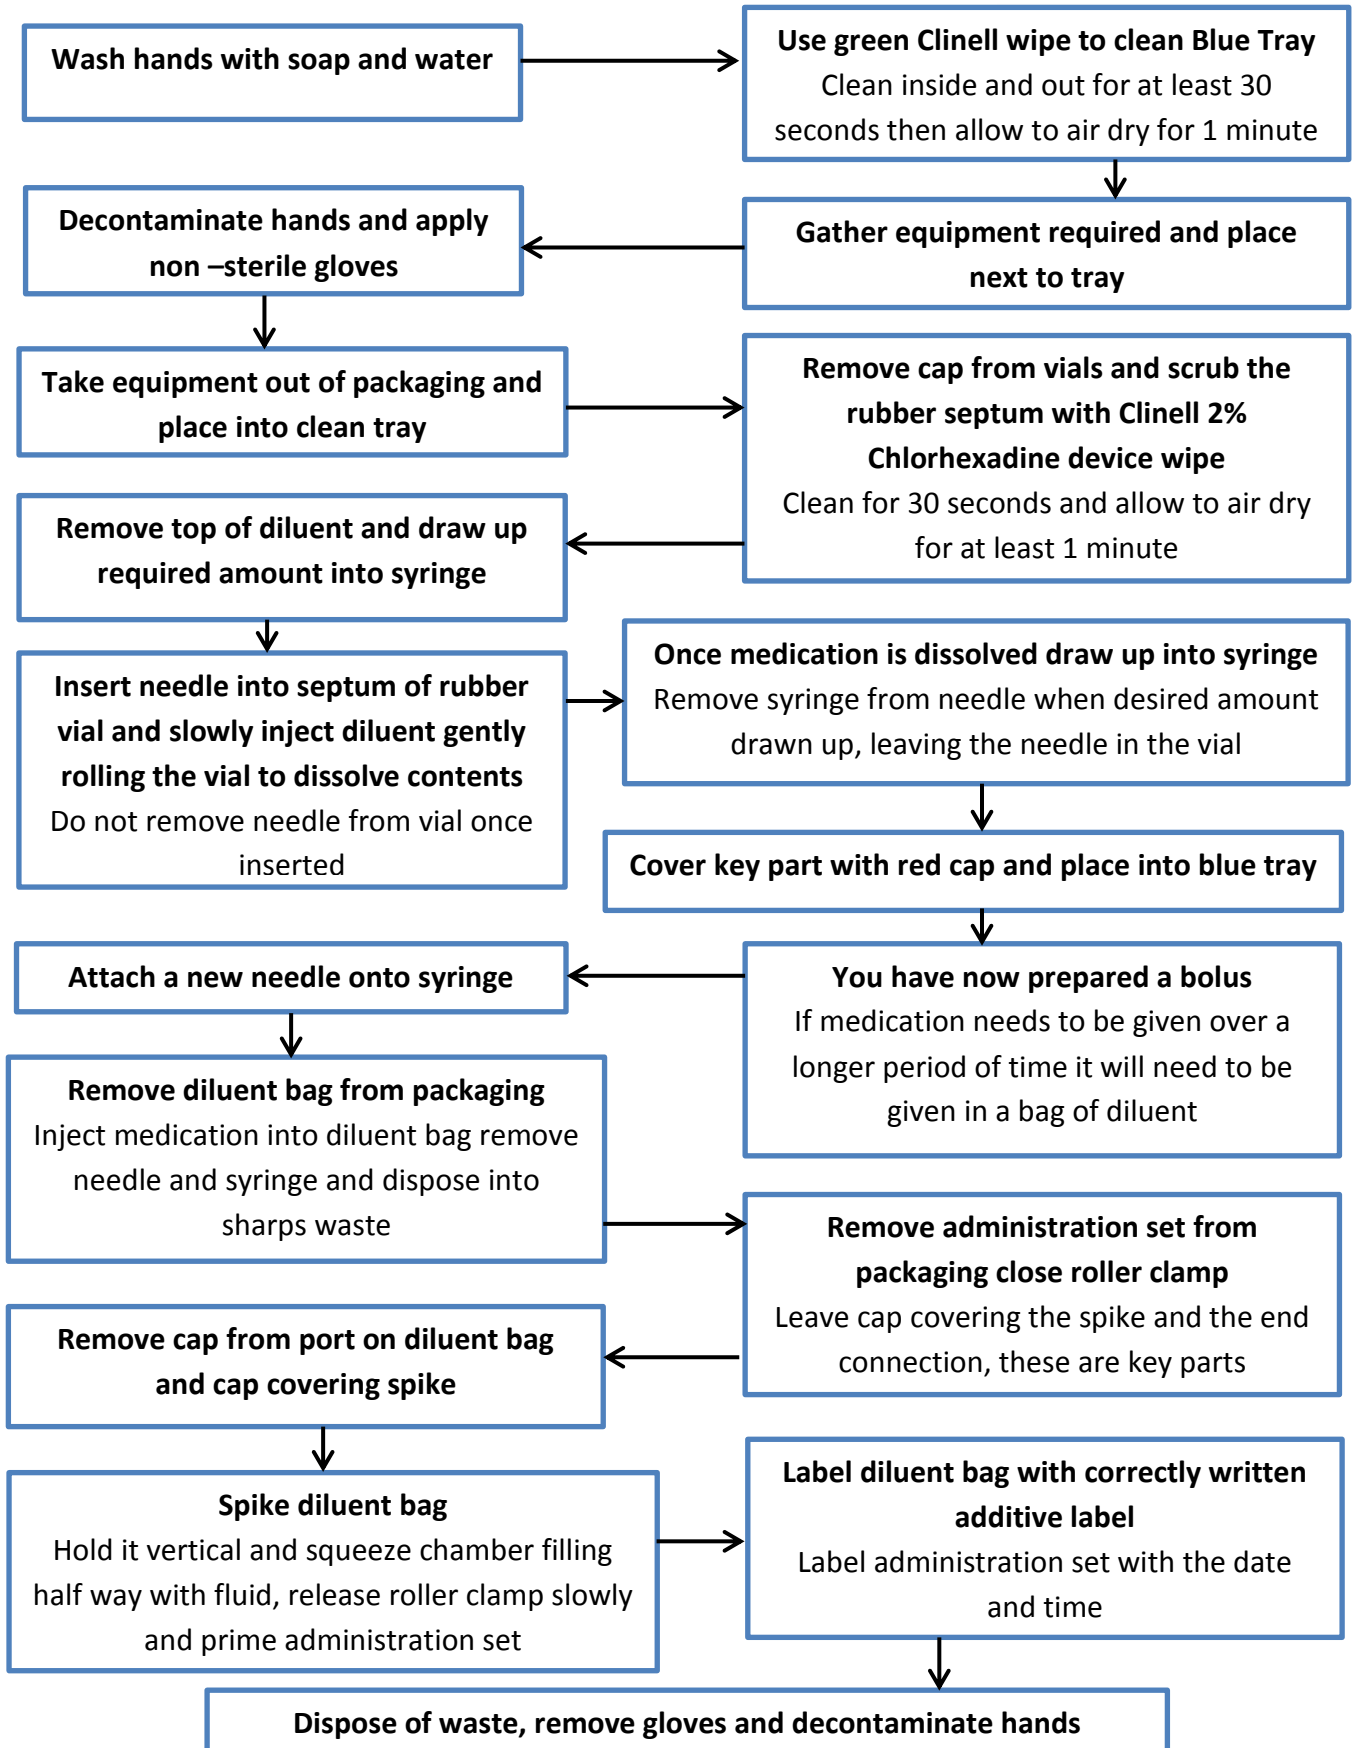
Wash hands with soap and water

Use green Clinell wipe to clean Blue Tray
Clean inside and out for at least 30 seconds then allow to air dry for 1 minute

Gather equipment required and place next to tray

Decontaminate hands and apply non –sterile gloves

Take equipment out of packaging and place into clean tray

Remove cap from vials and scrub the rubber septum with Clinell 2% Chlorhexadine device wipe
Clean for 30 seconds and allow to air dry for at least 1 minute

Remove top of diluent and draw up required amount into syringe

Insert needle into septum of rubber vial and slowly inject diluent gently rolling the vial to dissolve contents
Do not remove needle from vial once inserted

Once medication is dissolved draw up into syringe
Remove syringe from needle when desired amount drawn up, leaving the needle in the vial

Cover key part with red cap and place into blue tray

You have now prepared a bolus
If medication needs to be given over a longer period of time it will need to be given in a bag of diluent

Attach a new needle onto syringe

Remove diluent bag from packaging
Inject medication into diluent bag remove needle and syringe and dispose into sharps waste

Remove administration set from packaging close roller clamp
Leave cap covering the spike and the end connection, these are key parts

Remove cap from port on diluent bag and cap covering spike

Spike diluent bag
Hold it vertical and squeeze chamber filling half way with fluid, release roller clamp slowly and prime administration set

Label diluent bag with correctly written additive label
Label administration set with the date and time

Dispose of waste, remove gloves and decontaminate hands